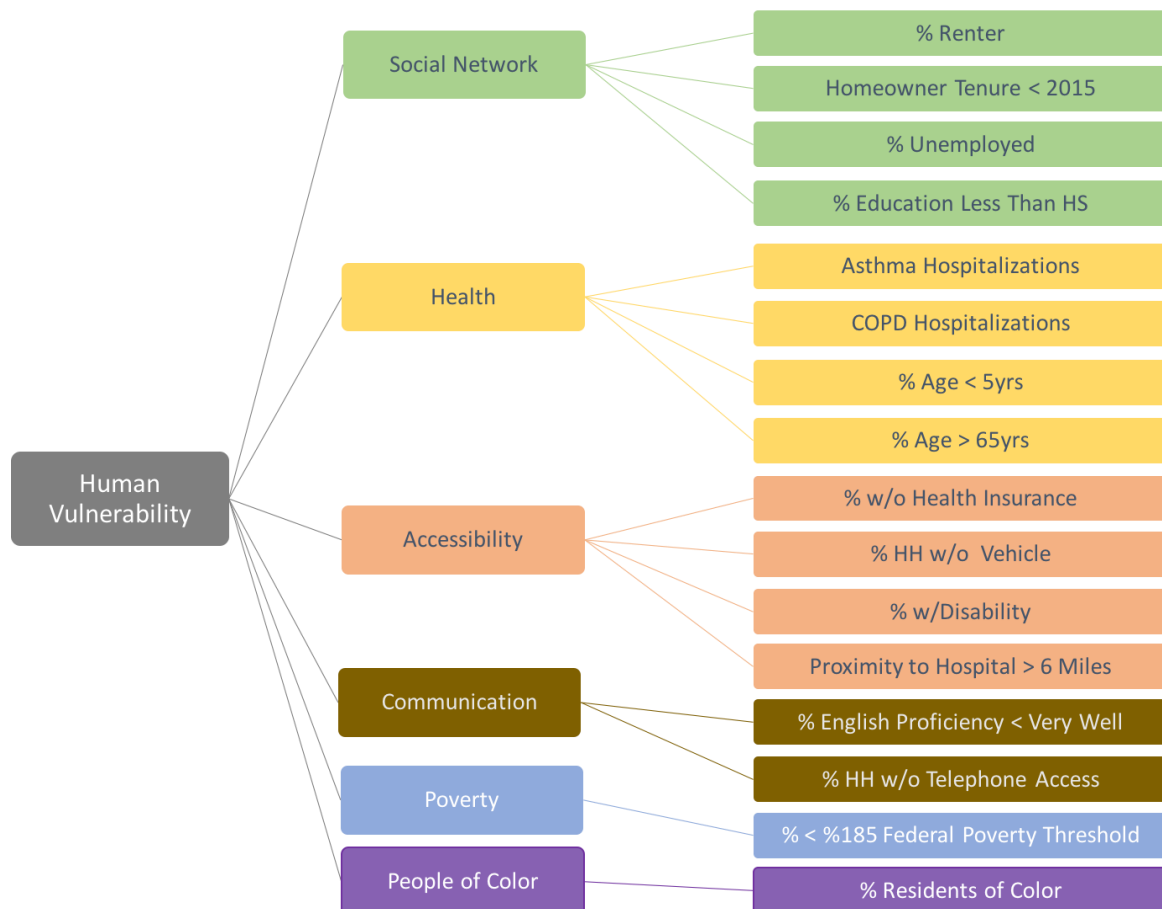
Human Vulnerability

Social Network

% Renter

Homeowner Tenure < 2015

% Unemployed

% Education Less Than HS

Health

Asthma Hospitalizations

COPD Hospitalizations

% Age < 5yrs

% Age > 65yrs

Accessibility

% w/o Health Insurance

% HH w/o Vehicle

% w/Disability

Proximity to Hospital > 6 Miles

Communication

% English Proficiency < Very Well

% HH w/o Telephone Access

Poverty

% < %185 Federal Poverty Threshold

People of Color

% Residents of Color